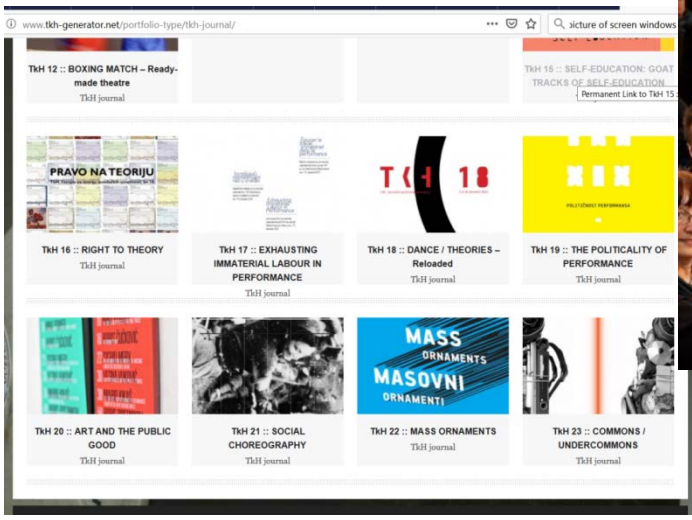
www.tkh-generator.net/portfolio-type/tkh-journal/

picture of screen windows

TkH 12 :: BOXING MATCH – Ready-made theatre
TkH journal

TkH 15 :: SELF-EDUCATION: GOAT TRACKS OF SELF-EDUCATION
Permanent Link to TkH 15

PRAVO NA TEORIJU

TkH 16 :: RIGHT TO THEORY
TkH journal

TkH 17 :: EXHAUSTING IMMATERIAL LABOUR IN PERFORMANCE
TkH journal

TKH 18

TkH 18 :: DANCE / THEORIES – Reloaded
TkH journal

POLITIČNOST PERFORMANSA

TkH 19 :: THE POLITICALITY OF PERFORMANCE
TkH journal

TkH 20 :: ART AND THE PUBLIC GOOD
TkH journal

TkH 21 :: SOCIAL CHOREOGRAPHY
TkH journal

MASS ORNAMENTS
MASOVNI ORNAMENTI

TkH 22 :: MASS ORNAMENTS
TkH journal

TkH 23 :: COMMONS / UNDERCOMMONS
TkH journal